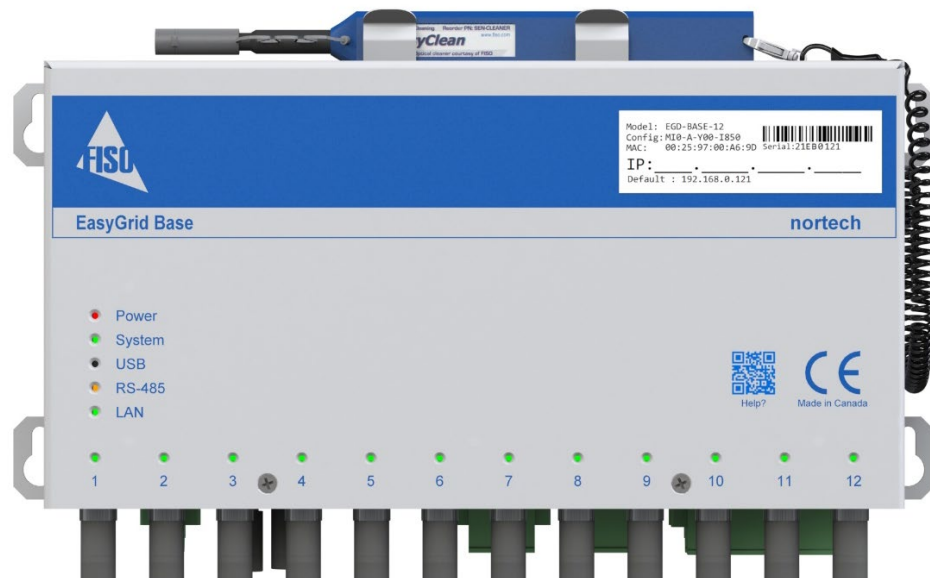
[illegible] Reorder PN: SEN CLEANER
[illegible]yClean
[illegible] cleaner courtesy of FISO

FISO

Model: EGD-BASE-12
Config: MI0-A-Y00-I850
MAC: 00:25:97:00:A6:9D Serial:21EB0121
IP: ____.____.____.____
Default : 192.168.0.121

EasyGrid Base

nortech

Power
System
USB
RS-485
LAN

Help?

CE

Made in Canada

1 2 3 4 5 6 7 8 9 10 11 12